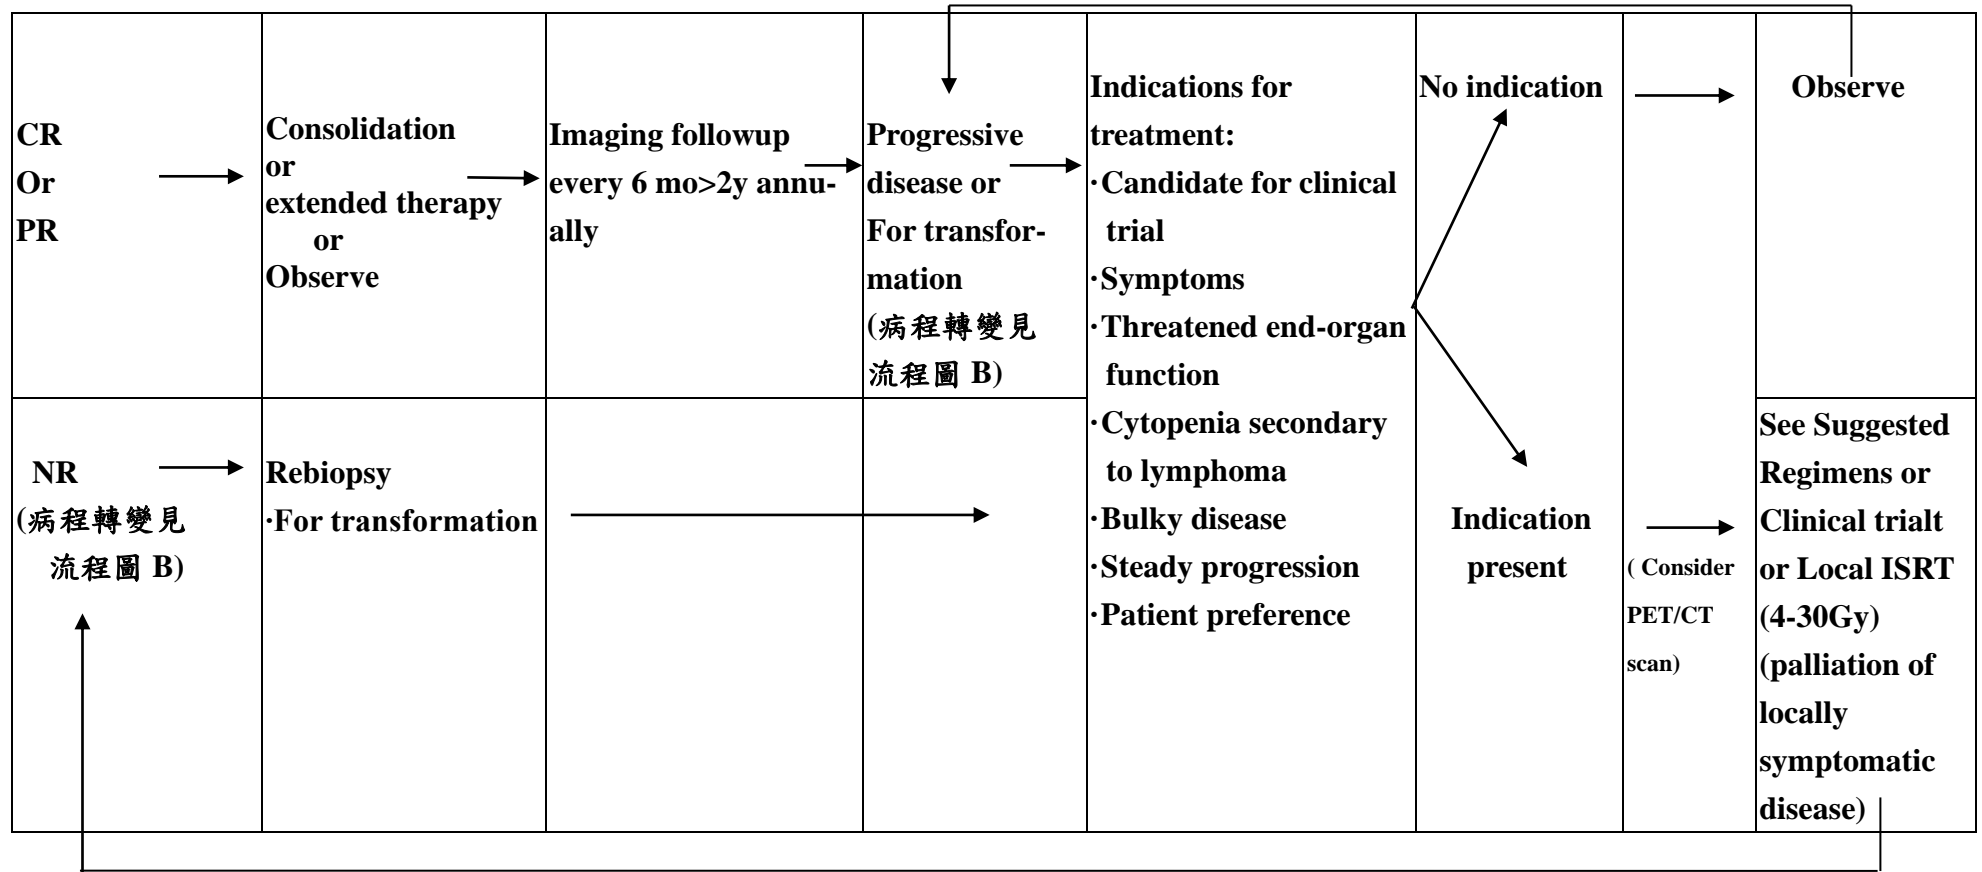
| | | | | | | | |
|---|---|---|---|---|---|---|---|
| CR Or PR | Consolidation or extended therapy or Observe | Imaging followup every 6 mo>2y annually | Progressive disease or For transformation (病程轉變見流程圖 B) | Indications for treatment: ·Candidate for clinical trial ·Symptoms ·Threatened end-organ function ·Cytopenia secondary to lymphoma ·Bulky disease ·Steady progression ·Patient preference | No indication | | Observe |
| NR (病程轉變見流程圖 B) | Rebiopsy ·For transformation | | | | Indication present | ( Consider PET/CT scan) | See Suggested Regimens or Clinical trialt or Local ISRT (4-30Gy) (palliation of locally symptomatic disease) |